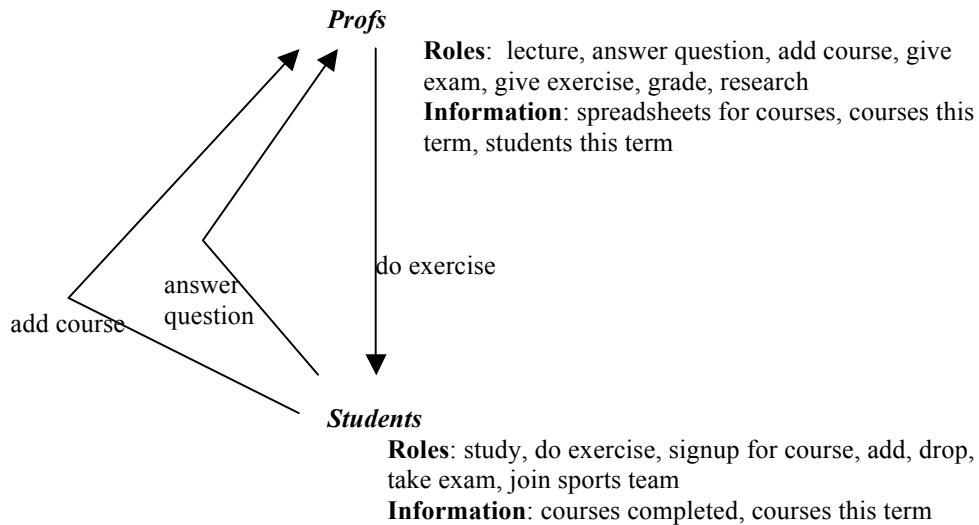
*Profs*

**Roles**: lecture, answer question, add course, give exam, give exercise, grade, research
**Information**: spreadsheets for courses, courses this term, students this term

do exercise

answer question

add course

*Students*

**Roles**: study, do exercise, signup for course, add, drop, take exam, join sports team
**Information**: courses completed, courses this term